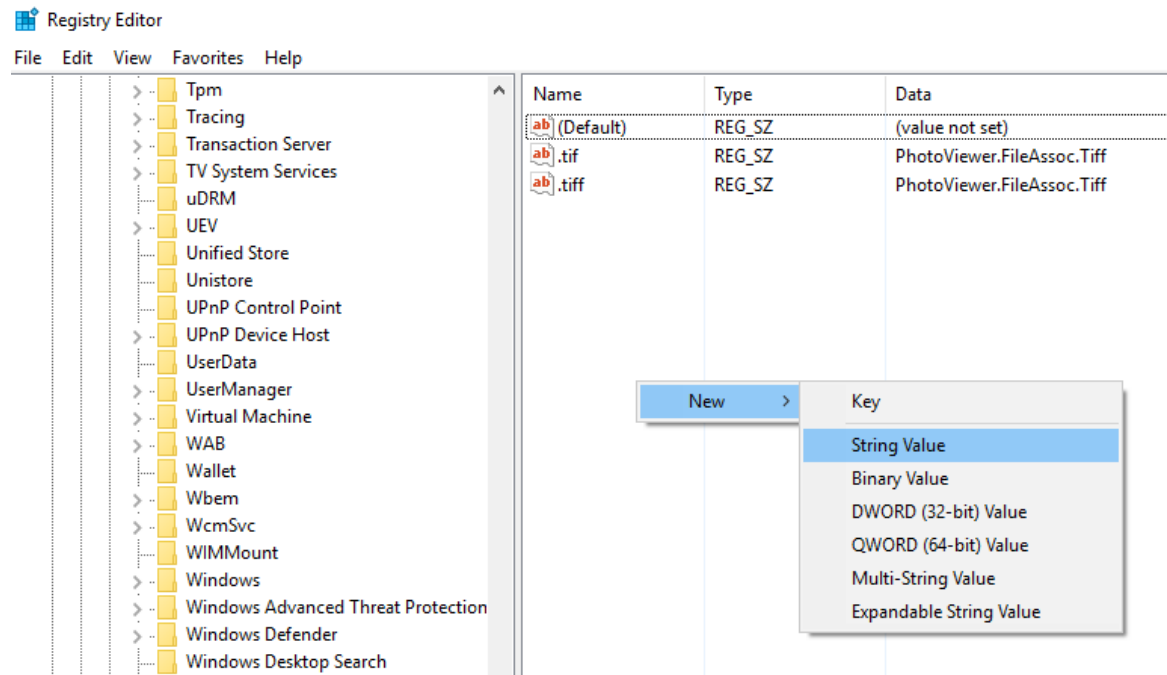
Registry Editor

File Edit View Favorites Help

Tpm
Tracing
Transaction Server
TV System Services
uDRM
UEV
Unified Store
Unistore
UPnP Control Point
UPnP Device Host
UserData
UserManager
Virtual Machine
WAB
Wallet
Wbem
WcmSvc
WIMMount
Windows
Windows Advanced Threat Protection
Windows Defender
Windows Desktop Search

| Name | Type | Data |
|---|---|---|
| ab (Default) | REG_SZ | (value not set) |
| ab .tif | REG_SZ | PhotoViewer.FileAssoc.Tiff |
| ab .tiff | REG_SZ | PhotoViewer.FileAssoc.Tiff |

New >

Key
String Value
Binary Value
DWORD (32-bit) Value
QWORD (64-bit) Value
Multi-String Value
Expandable String Value